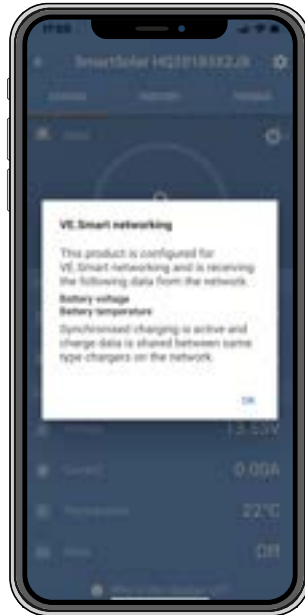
17:03

SmartSolar HQ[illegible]

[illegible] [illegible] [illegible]

VE.Smart networking

This product is configured for VE.Smart networking and is receiving the following data from the network.

Battery voltage
Battery temperature

Synchronised charging is active and charge data is shared between same type chargers on the network.

OK

Voltage 13.53V

Current 0.00A

Temperature 22°C

State Off